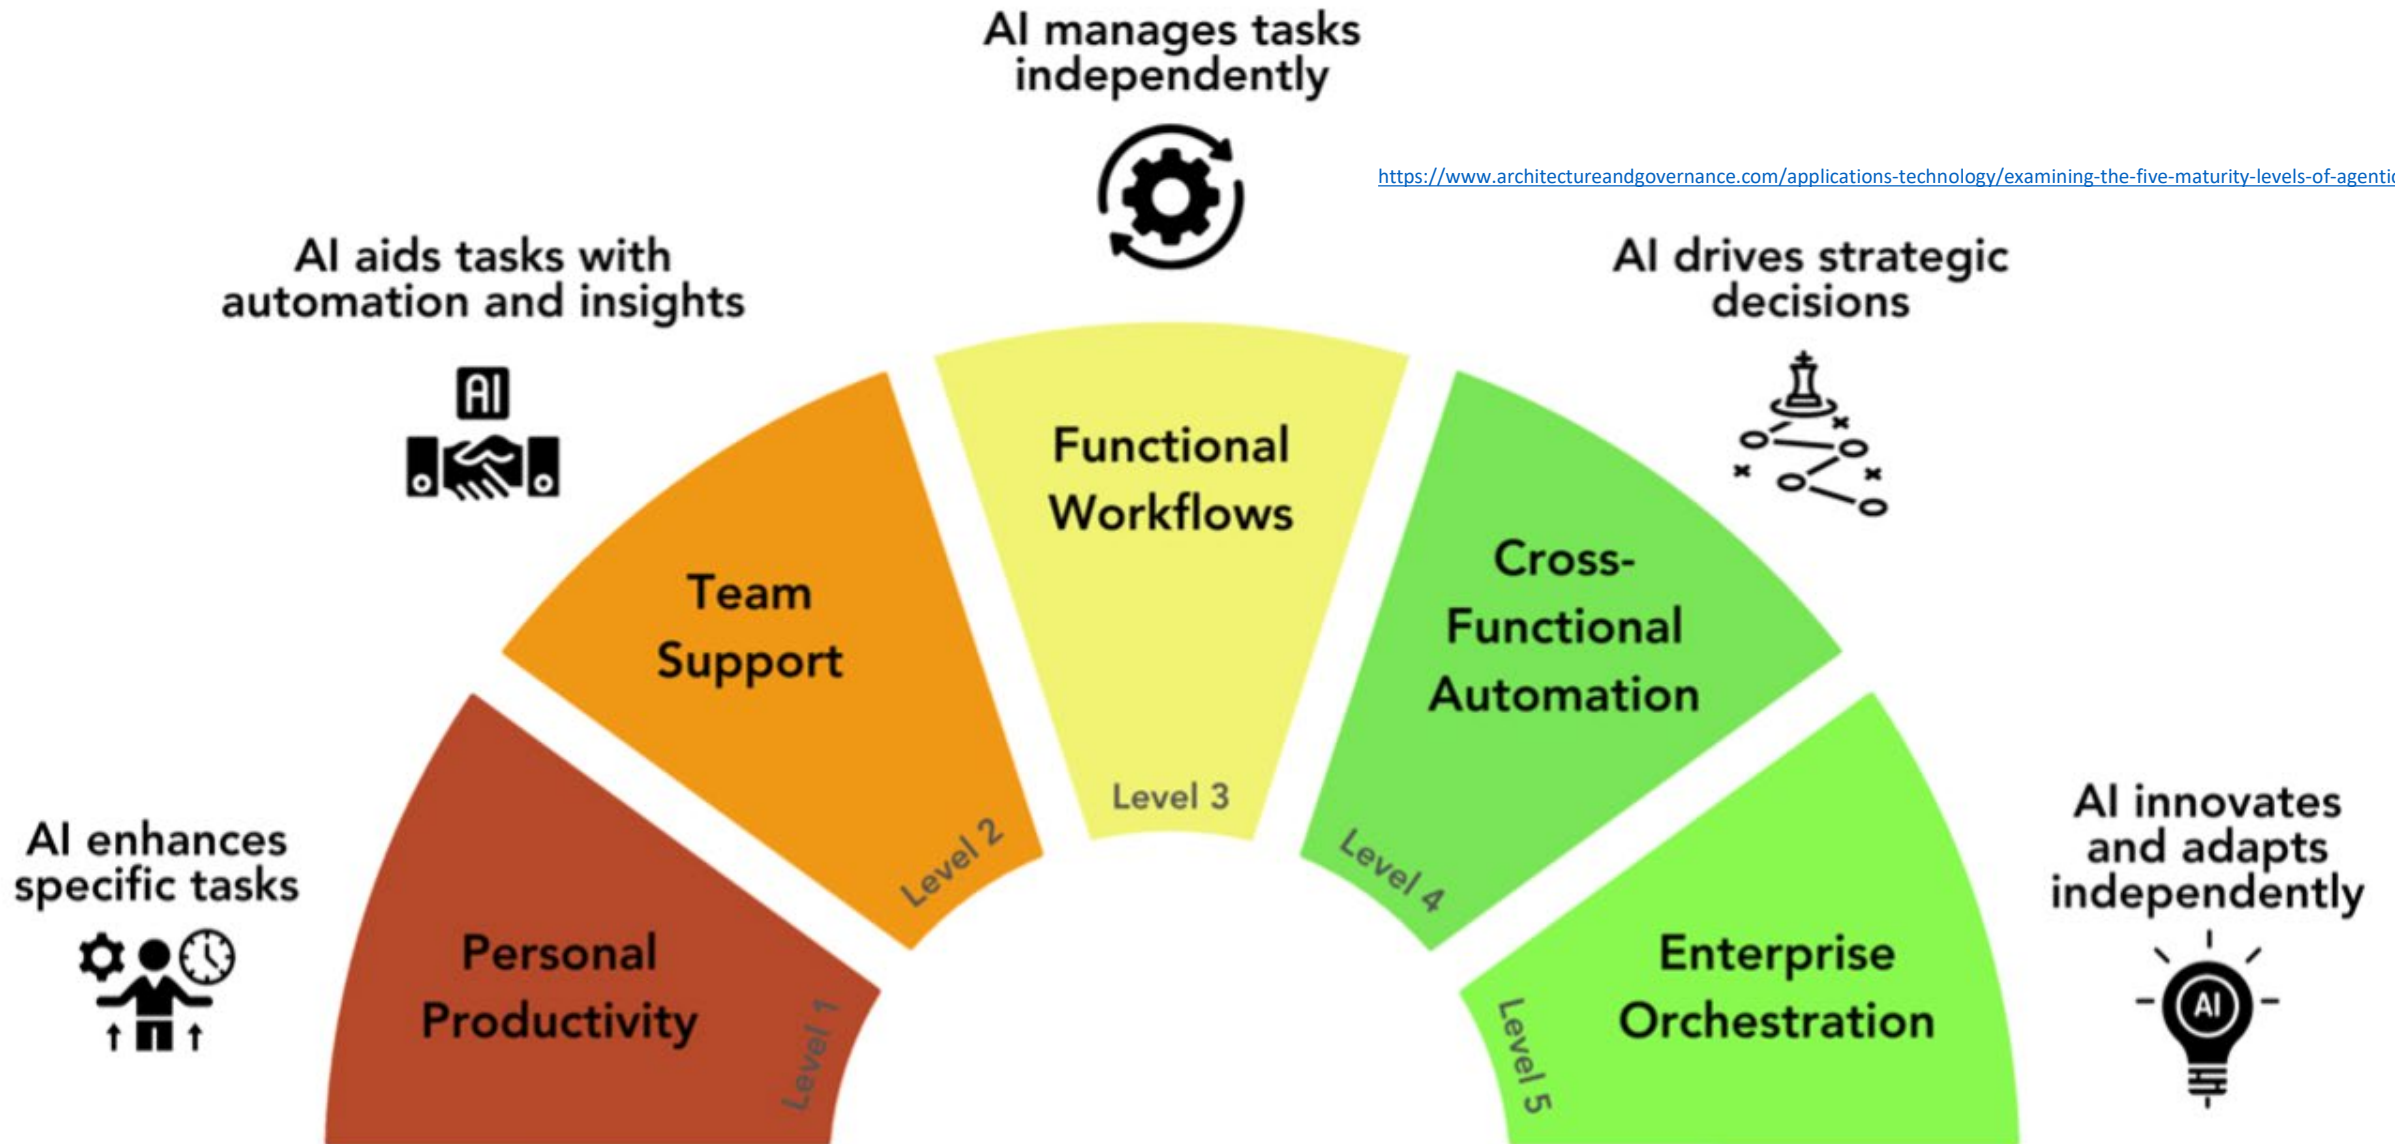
AI manages tasks independently

https://www.architectureandgovernance.com/applications-technology/examining-the-five-maturity-levels-of-agentic

AI aids tasks with automation and insights

AI

AI drives strategic decisions

Functional Workflows

Team Support

Cross-Functional Automation

Level 3

Level 2

Level 4

AI innovates and adapts independently

AI enhances specific tasks

Personal Productivity

Level 1

Enterprise Orchestration

Level 5

AI